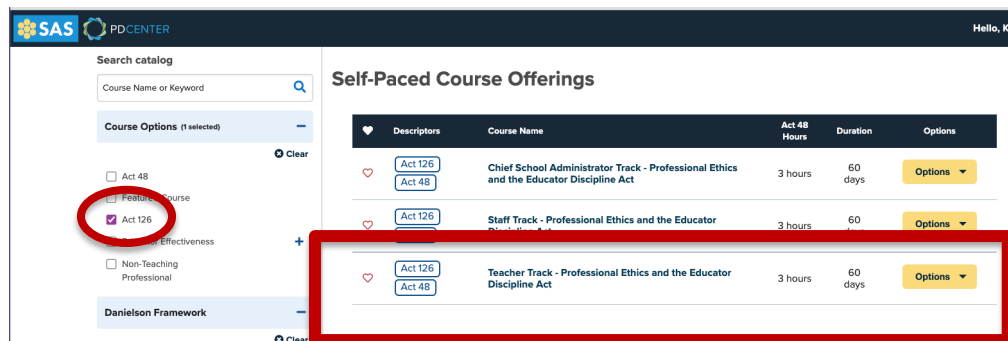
SAS PDCENTER

Hello, K

Search catalog

Course Name or Keyword

Course Options (1 selected)

Clear

Act 48

Feature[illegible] Course

Act 126

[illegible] Effectiveness

Non-Teaching Professional

Danielson Framework

Clear

Self-Paced Course Offerings

| | Descriptors | Course Name | Act 48 Hours | Duration | Options |
|---|---|---|---|---|---|
| | Act 126 Act 48 | Chief School Administrator Track - Professional Ethics and the Educator Discipline Act | 3 hours | 60 days | Options |
| | Act 126 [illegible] | Staff Track - Professional Ethics and the Educator Discipline Act | 3 hours | 60 days | Options |
| | Act 126 Act 48 | Teacher Track - Professional Ethics and the Educator Discipline Act | 3 hours | 60 days | Options |